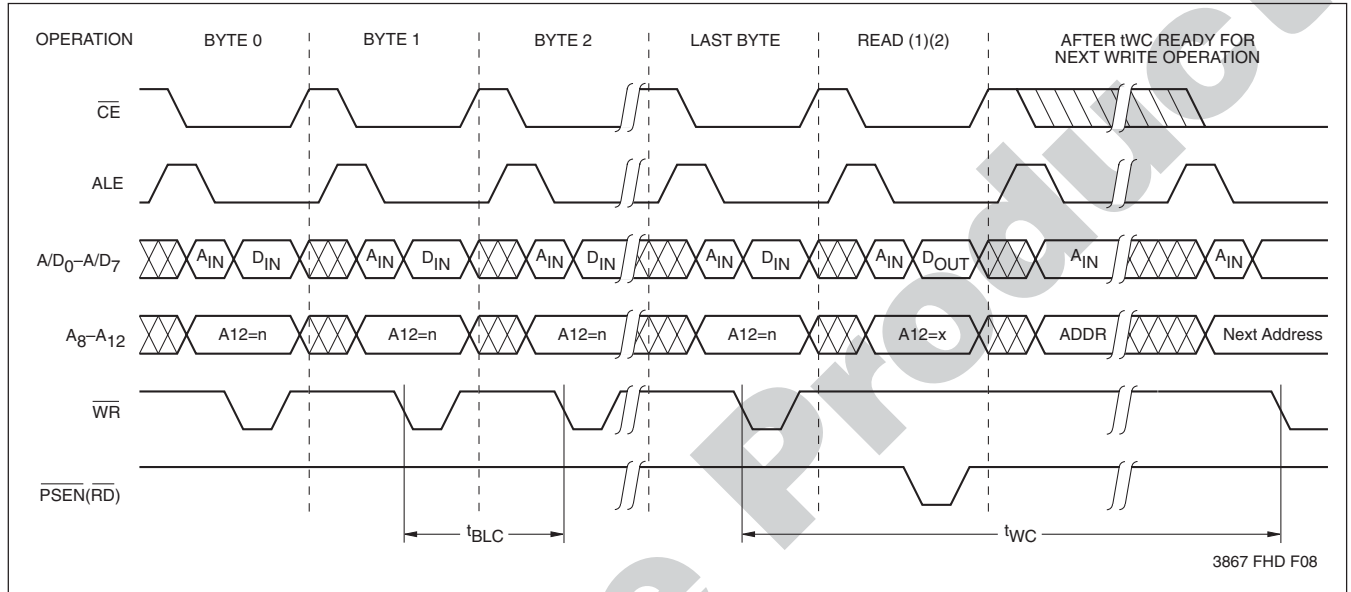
OPERATION BYTE 0 BYTE 1 BYTE 2 LAST BYTE READ (1)(2) AFTER tWC READY FOR NEXT WRITE OPERATION

$\overline{CE}$

ALE

$A/D_0–A/D_7$ $A_{IN}$ $D_{IN}$ $A_{IN}$ $D_{IN}$ $A_{IN}$ $D_{IN}$ $A_{IN}$ $D_{IN}$ $A_{IN}$ $D_{OUT}$ $A_{IN}$ $A_{IN}$

$A_8–A_{12}$ A12=n A12=n A12=n A12=n A12=x ADDR Next Address

$\overline{WR}$

$\overline{PSEN}(\overline{RD})$

$t_{BLC}$ $t_{WC}$

3867 FHD F08